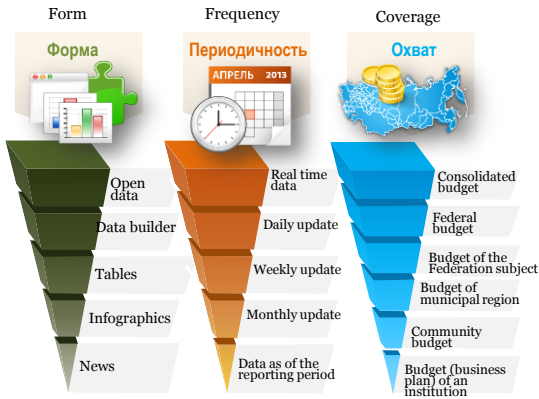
Form

Форма

Open data

Data builder

Tables

Infographics

News

Frequency

Периодичность

АПРЕЛЬ 2013

Real time data

Daily update

Weekly update

Monthly update

Data as of the reporting period

Coverage

Охват

Consolidated budget

Federal budget

Budget of the Federation subject

Budget of municipal region

Community budget

Budget (business plan) of an institution